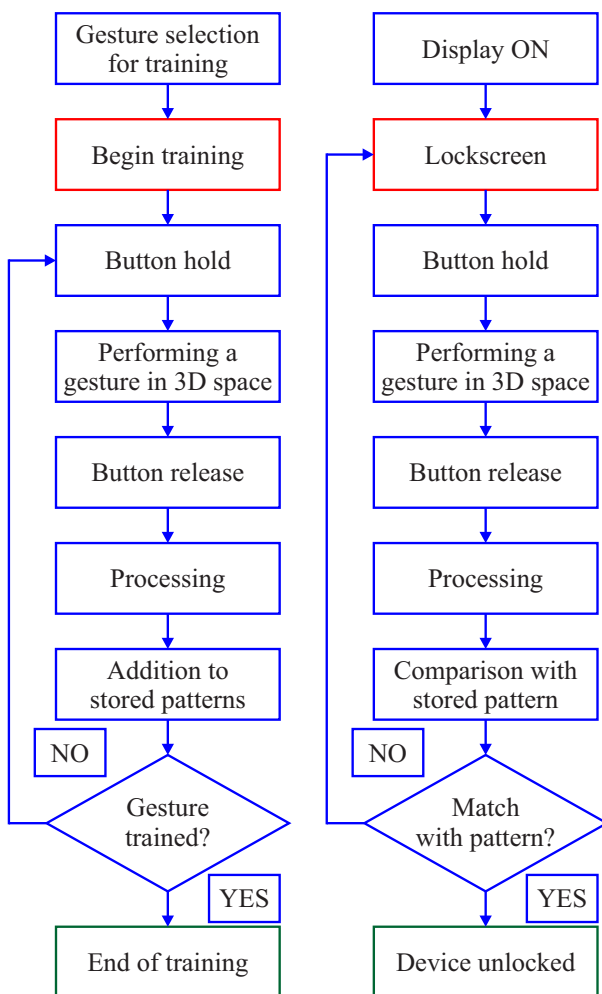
Gesture selection for training

Begin training

Button hold

Performing a gesture in 3D space

Button release

Processing

Addition to stored patterns

NO

Gesture trained?

YES

End of training

Display ON

Lockscreen

Button hold

Performing a gesture in 3D space

Button release

Processing

Comparison with stored pattern

NO

Match with pattern?

YES

Device unlocked